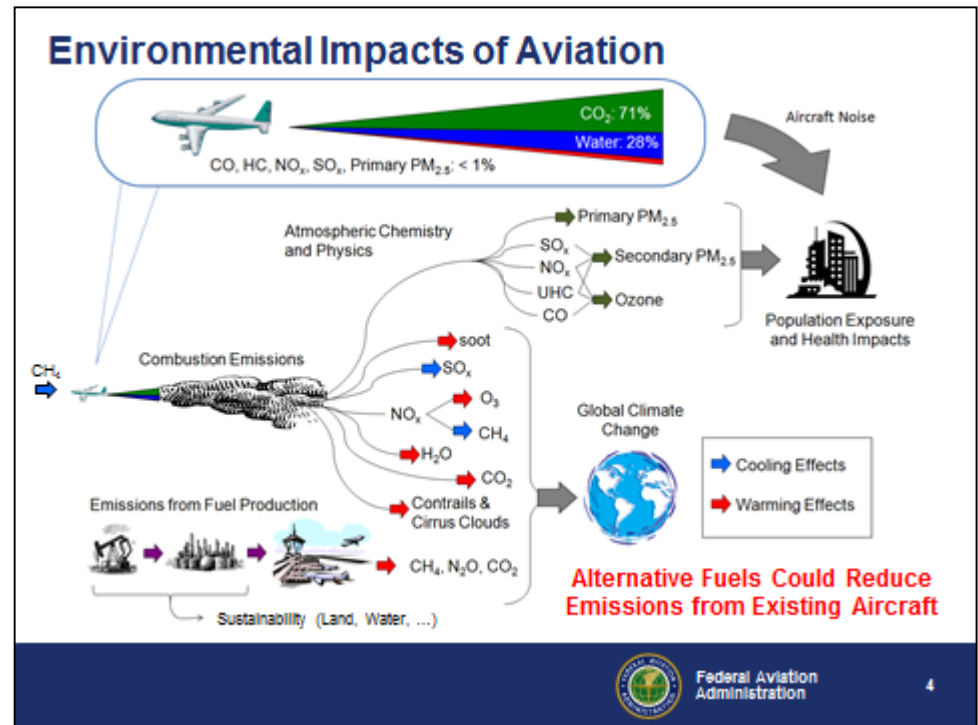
Environmental Impacts of Aviation

$CO_2$: 71%

Water: 28%

CO, HC, $NO_x$, $SO_x$, Primary $PM_{2.5}$: < 1%

Aircraft Noise

Atmospheric Chemistry and Physics

Primary $PM_{2.5}$

$SO_x$

$NO_x$

UHC

CO

Secondary $PM_{2.5}$

Ozone

Population Exposure and Health Impacts

$CH_4$

Combustion Emissions

soot

$SO_x$

$NO_x$

$O_3$

$CH_4$

$H_2O$

$CO_2$

Contrails & Cirrus Clouds

Global Climate Change

Cooling Effects

Warming Effects

Emissions from Fuel Production

$CH_4$, $N_2O$, $CO_2$

Sustainability (Land, Water, ...)

Alternative Fuels Could Reduce Emissions from Existing Aircraft

Federal Aviation Administration

4